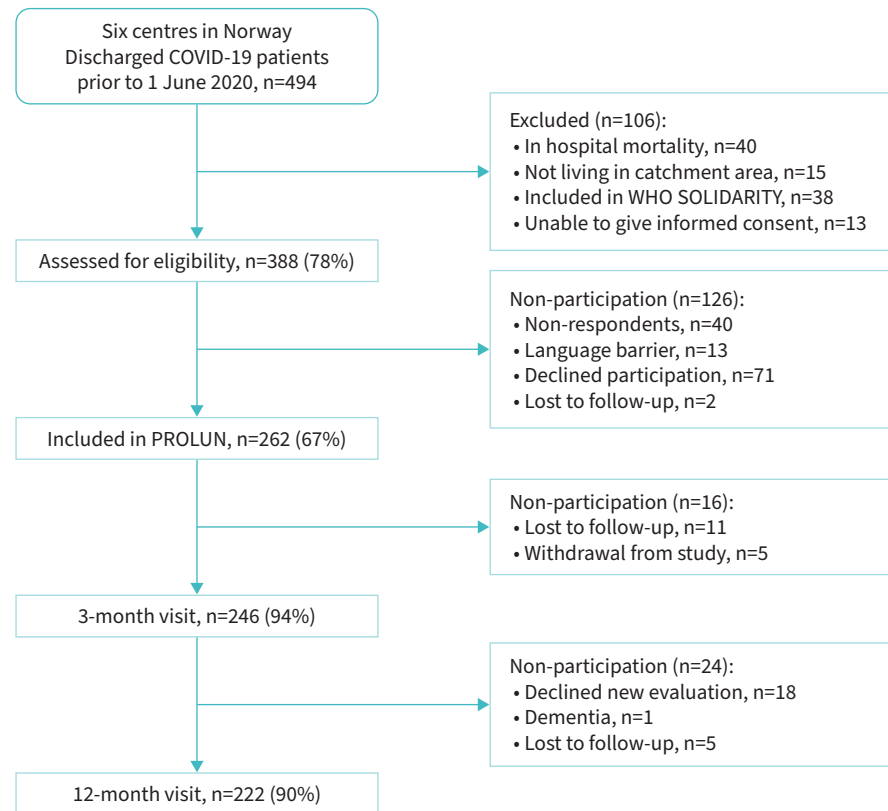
Six centres in Norway
Discharged COVID-19 patients
prior to 1 June 2020, n=494

Excluded (n=106):
• In hospital mortality, n=40
• Not living in catchment area, n=15
• Included in WHO SOLIDARITY, n=38
• Unable to give informed consent, n=13

Assessed for eligibility, n=388 (78%)

Non-participation (n=126):
• Non-respondents, n=40
• Language barrier, n=13
• Declined participation, n=71
• Lost to follow-up, n=2

Included in PROLUN, n=262 (67%)

Non-participation (n=16):
• Lost to follow-up, n=11
• Withdrawal from study, n=5

3-month visit, n=246 (94%)

Non-participation (n=24):
• Declined new evaluation, n=18
• Dementia, n=1
• Lost to follow-up, n=5

12-month visit, n=222 (90%)